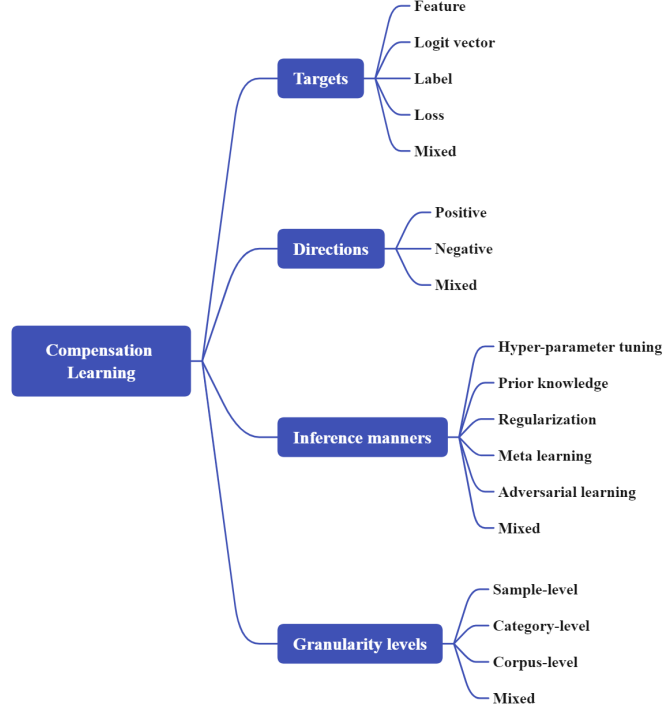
Compensation Learning

Targets

Feature

Logit vector

Label

Loss

Mixed

Directions

Positive

Negative

Mixed

Inference manners

Hyper-parameter tuning

Prior knowledge

Regularization

Meta learning

Adversarial learning

Mixed

Granularity levels

Sample-level

Category-level

Corpus-level

Mixed